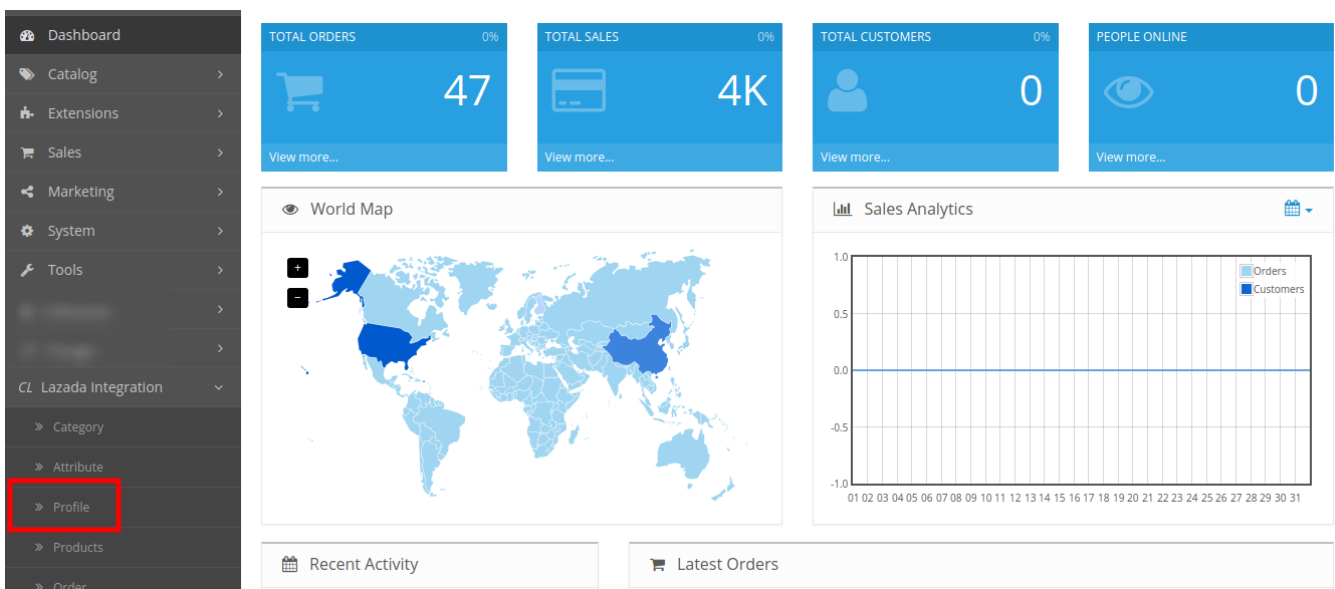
Dashboard
Catalog
Extensions
Sales
Marketing
System
Tools
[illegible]
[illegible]
CL Lazada Integration
» Category
» Attribute
» Profile
» Products
» Order

TOTAL ORDERS 0%
47
View more...

TOTAL SALES 0%
4K
View more...

TOTAL CUSTOMERS 0%
0
View more...

PEOPLE ONLINE
0
View more...

World Map
+
−

Sales Analytics
1.0
0.5
0.0
-0.5
-1.0
Orders
Customers
01 02 03 04 05 06 07 08 09 10 11 12 13 14 15 16 17 18 19 20 21 22 23 24 25 26 27 28 29 30 31

Recent Activity

Latest Orders